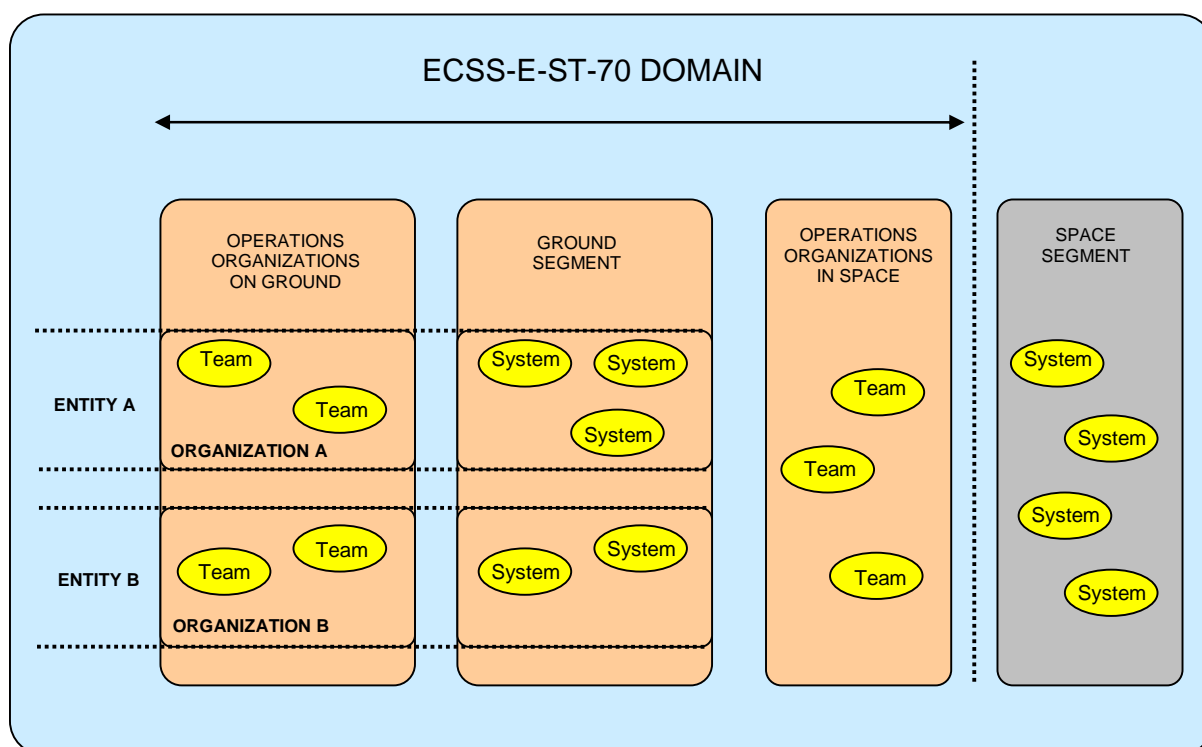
ECSS-E-ST-70 DOMAIN

OPERATIONS ORGANIZATIONS ON GROUND

GROUND SEGMENT

OPERATIONS ORGANIZATIONS IN SPACE

SPACE SEGMENT

ENTITY A

Team

Team

ORGANIZATION A

System

System

System

Team

Team

Team

System

System

System

System

ENTITY B

Team

Team

ORGANIZATION B

System

System